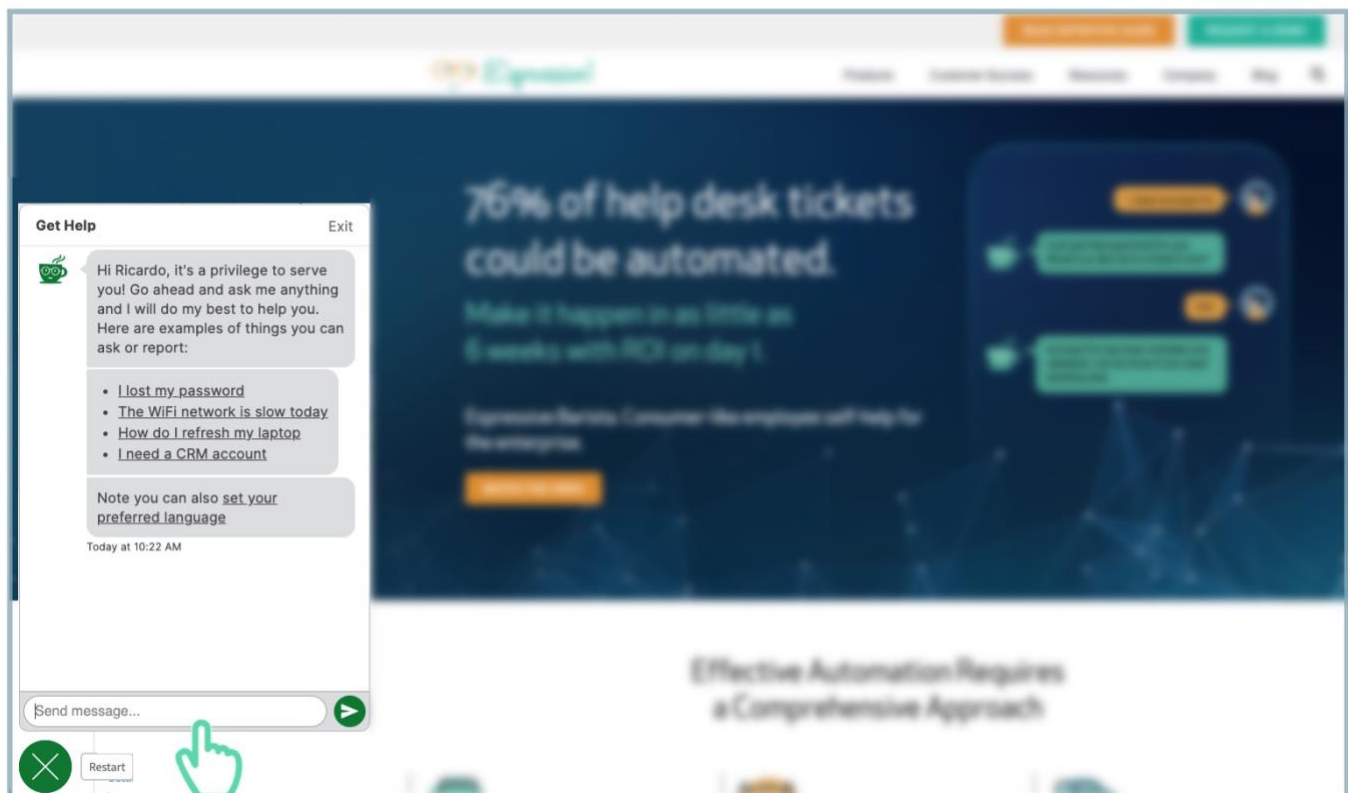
Get Help

Exit

Hi Ricardo, it's a privilege to serve you! Go ahead and ask me anything and I will do my best to help you. Here are examples of things you can ask or report:

- I lost my password
- The WiFi network is slow today
- How do I refresh my laptop
- I need a CRM account

Note you can also set your preferred language

Today at 10:22 AM

Send message...

Restart

76% of help desk tickets could be automated.

Make it happen in as little as 6 weeks with ROI on day 1.

Effective Automation Requires a Comprehensive Approach